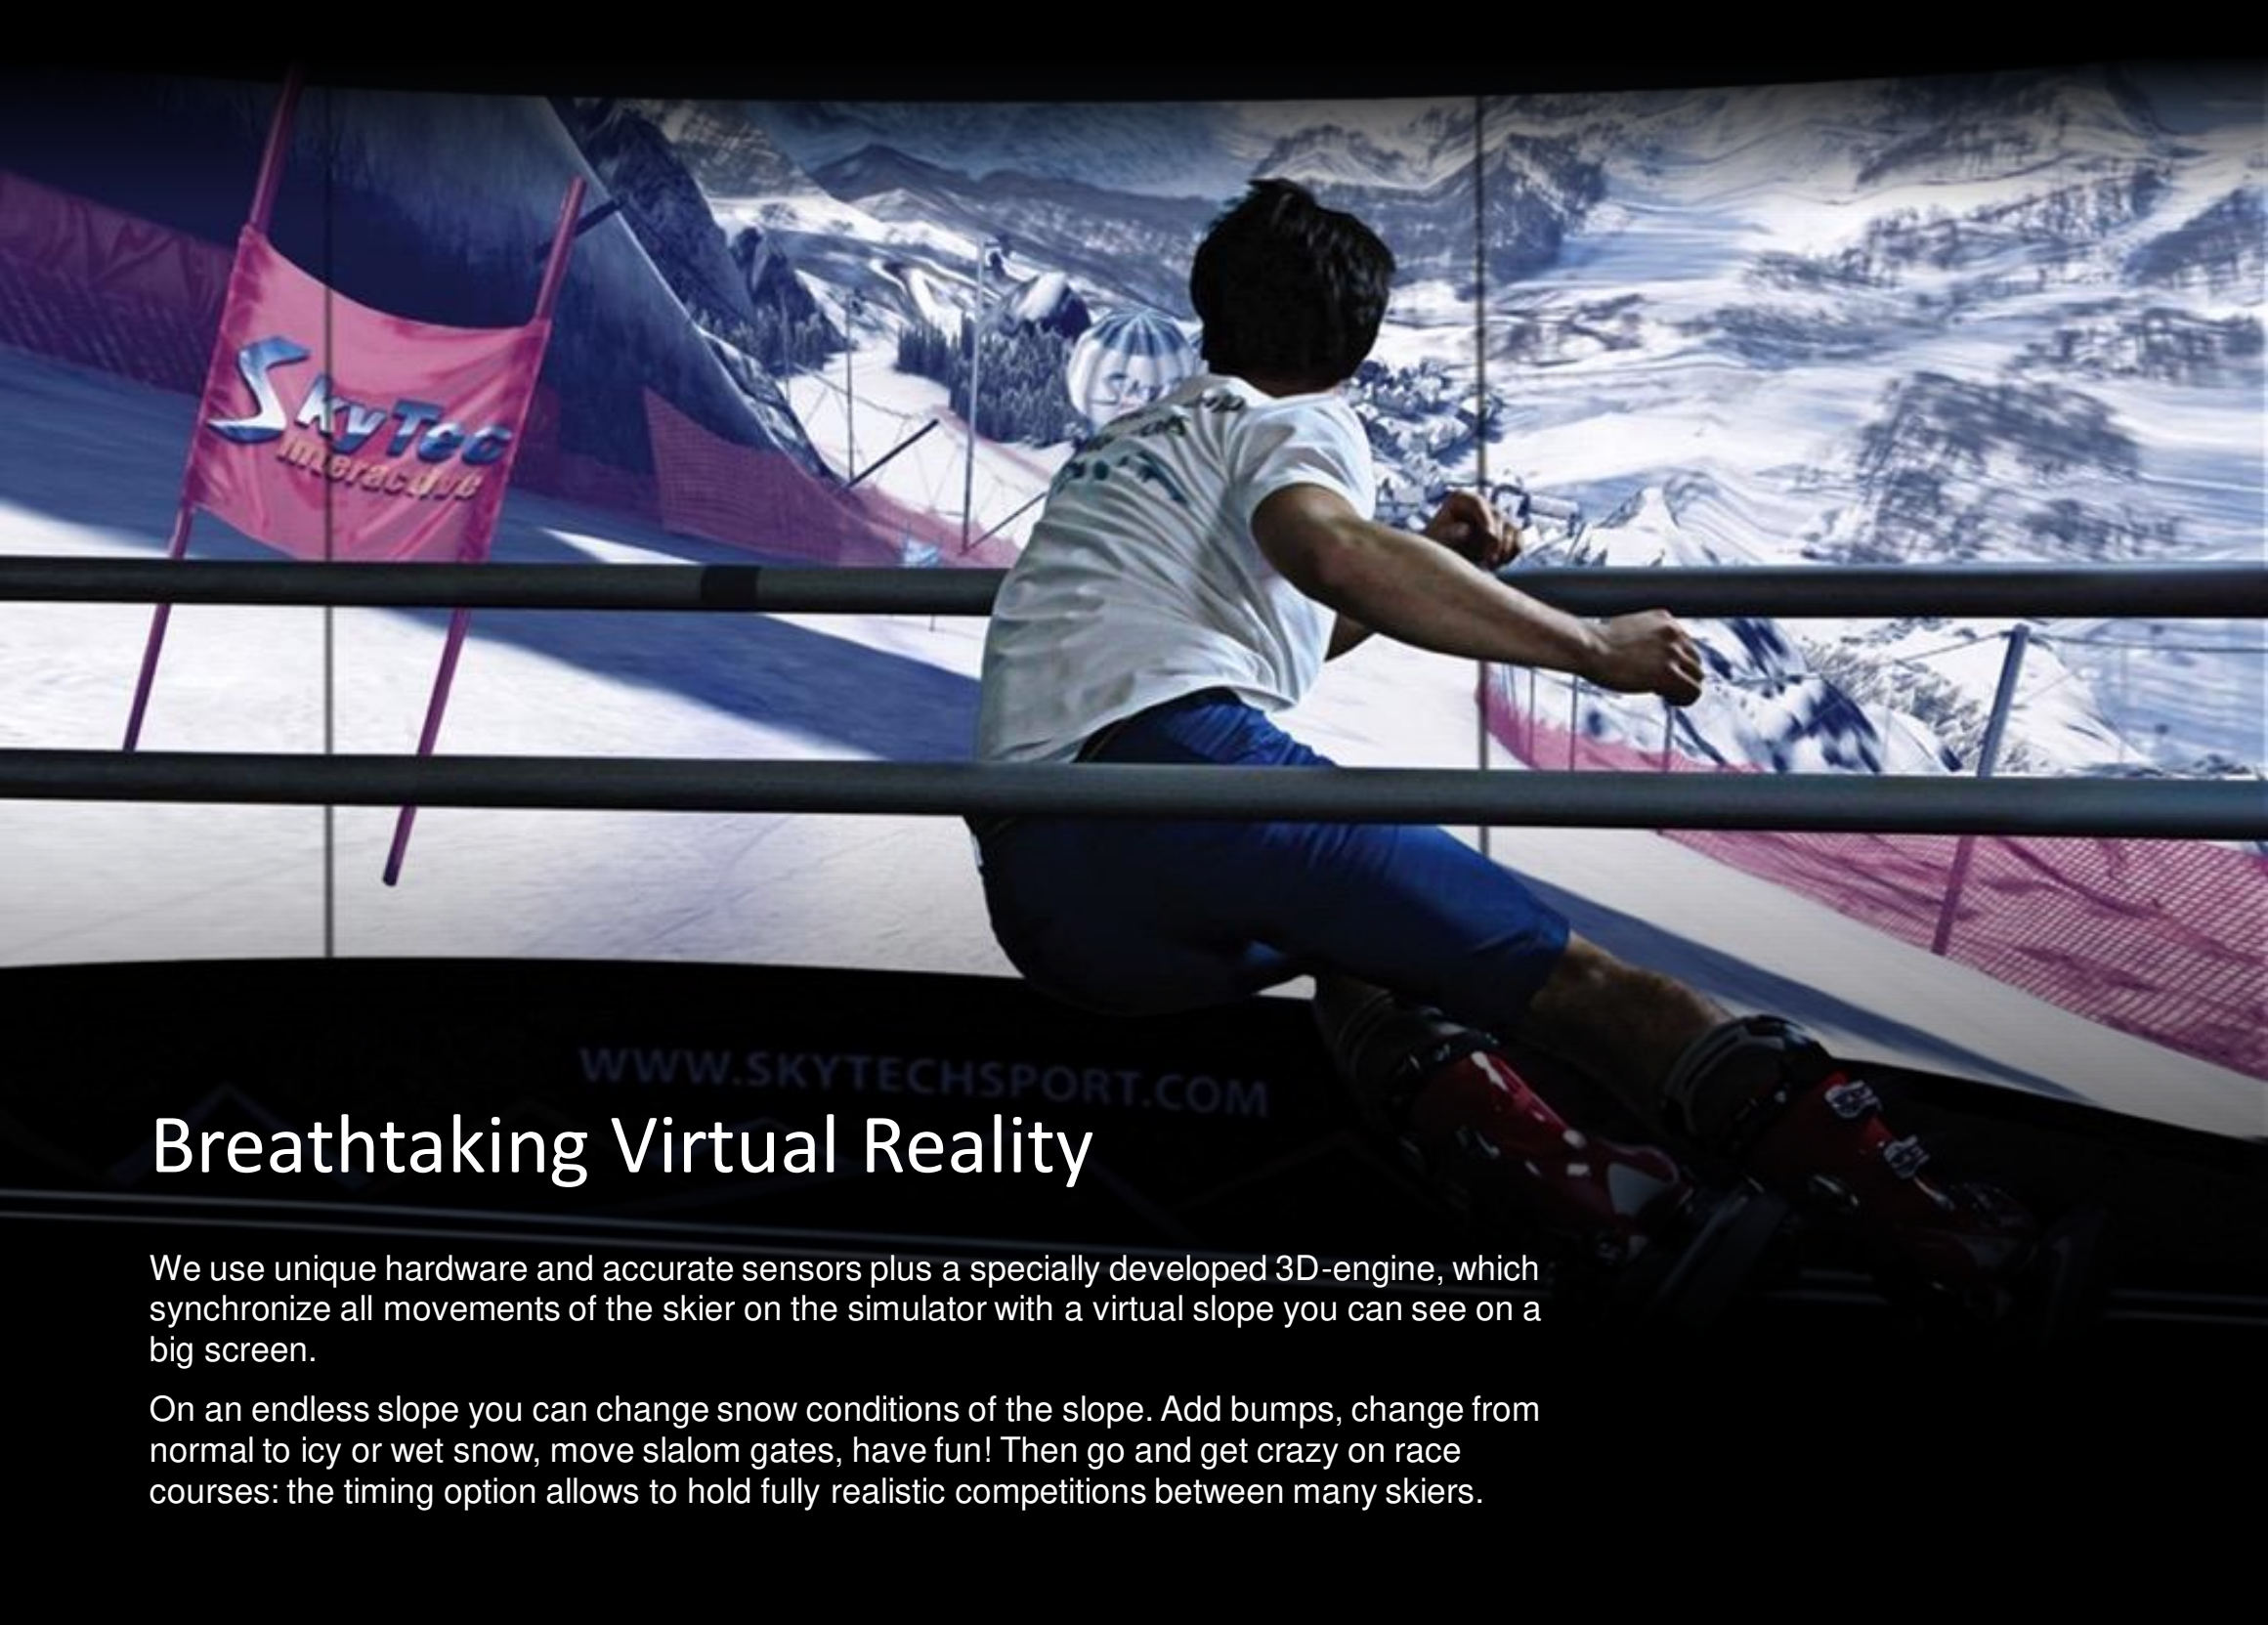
SkyTec interactive

WWW.SKYTECHSPORT.COM

Breathtaking Virtual Reality

We use unique hardware and accurate sensors plus a specially developed 3D-engine, which synchronize all movements of the skier on the simulator with a virtual slope you can see on a big screen.

On an endless slope you can change snow conditions of the slope. Add bumps, change from normal to icy or wet snow, move slalom gates, have fun! Then go and get crazy on race courses: the timing option allows to hold fully realistic competitions between many skiers.